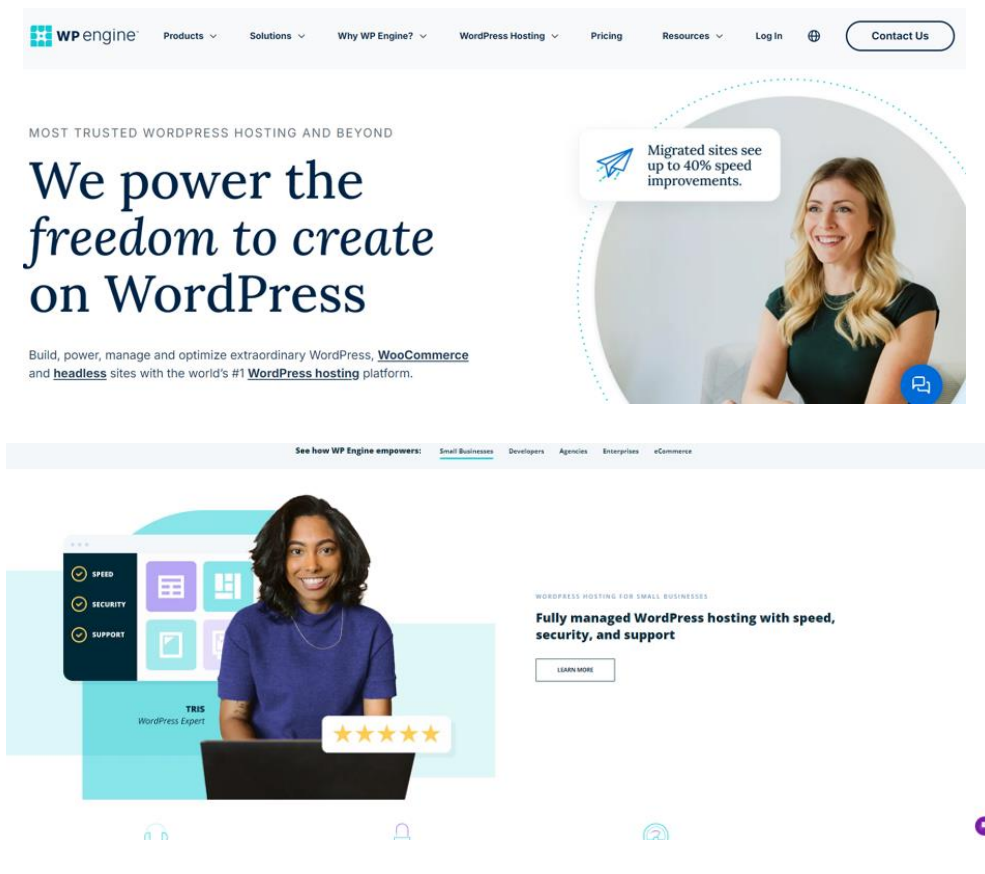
WP engine® Products Solutions Why WP Engine? WordPress Hosting Pricing Resources Log In Contact Us

MOST TRUSTED WORDPRESS HOSTING AND BEYOND

We power the *freedom to create* on WordPress

Build, power, manage and optimize extraordinary WordPress, WooCommerce and headless sites with the world's #1 WordPress hosting platform.

Migrated sites see up to 40% speed improvements.

See how WP Engine empowers: Small Businesses Developers Agencies Enterprises eCommerce

SPEED

SECURITY

SUPPORT

TRIS
WordPress Expert

WORDPRESS HOSTING FOR SMALL BUSINESSES

Fully managed WordPress hosting with speed, security, and support

LEARN MORE